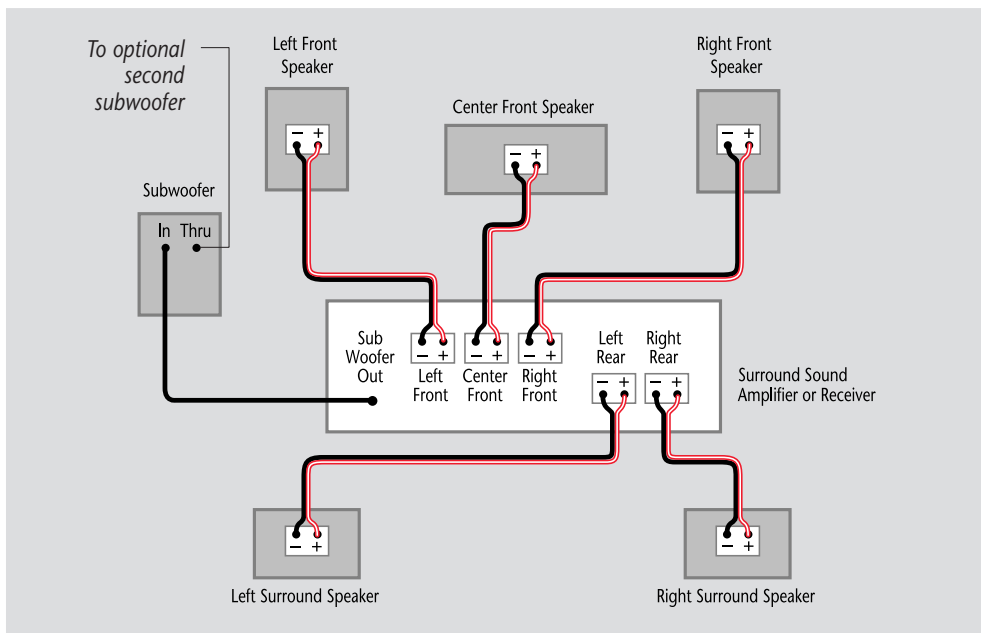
To optional second subwoofer

Left Front Speaker

− +

Right Front Speaker

− +

Center Front Speaker

− +

Subwoofer

In Thru

Sub Woofer Out

− +
Left Front

− +
Center Front

− +
Right Front

Left Rear
− +

Right Rear
− +

Surround Sound Amplifier or Receiver

− +

Left Surround Speaker

− +

Right Surround Speaker